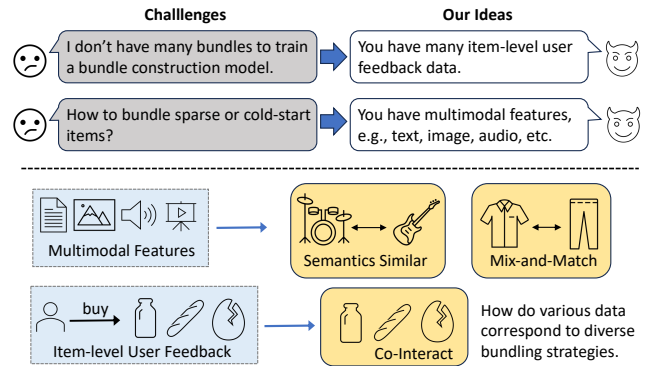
Challlenges

Our Ideas

I don't have many bundles to train a bundle construction model.

You have many item-level user feedback data.

How to bundle sparse or cold-start items?

You have multimodal features, e.g., text, image, audio, etc.

Multimodal Features

Semantics Similar

Mix-and-Match

buy

Item-level User Feedback

Co-Interact

How do various data correspond to diverse bundling strategies.